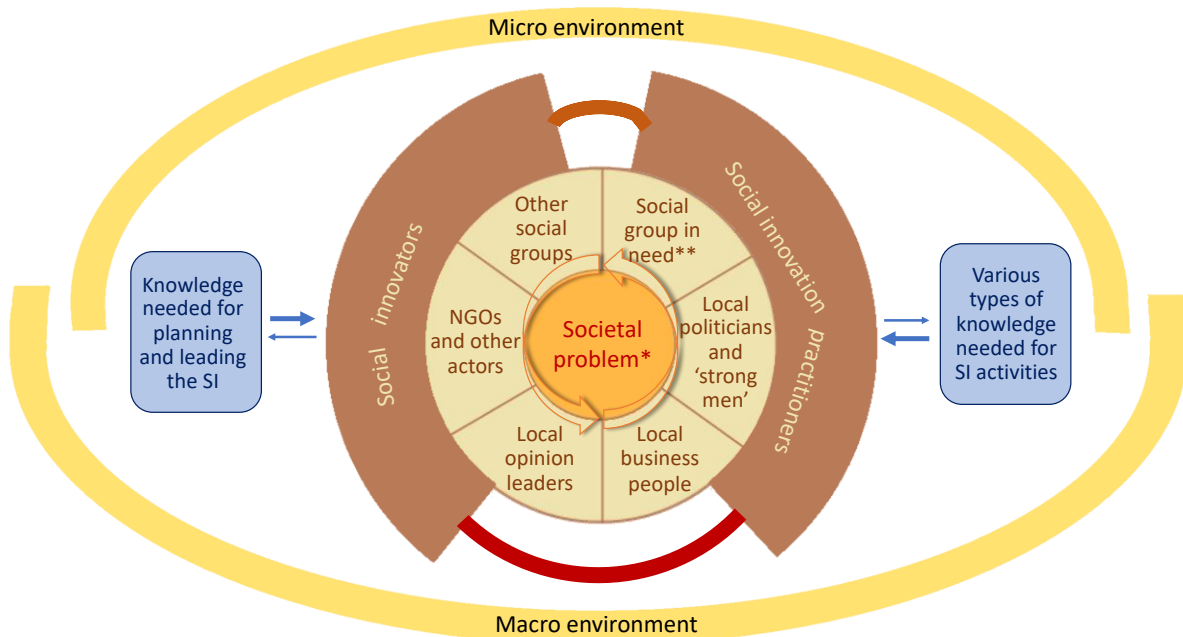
Micro environment

Knowledge needed for planning and leading the SI

Social innovators

Other social groups

Social group in need**

NGOs and other actors

Societal problem*

Local politicians and 'strong men'

Local opinion leaders

Local business people

Social innovation practitioners

Various types of knowledge needed for SI activities

Macro environment